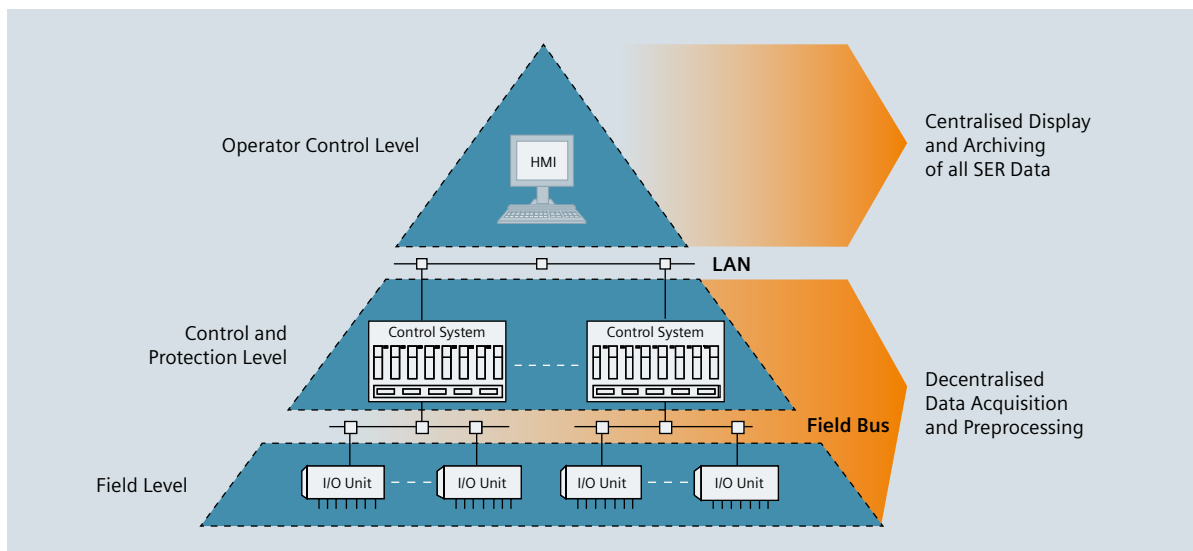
Operator Control Level

HMI

Centralised Display and Archiving of all SER Data

LAN

Control and Protection Level

Control System

Control System

Decentralised Data Acquisition and Preprocessing

Field Bus

Field Level

I/O Unit

I/O Unit

I/O Unit

I/O Unit